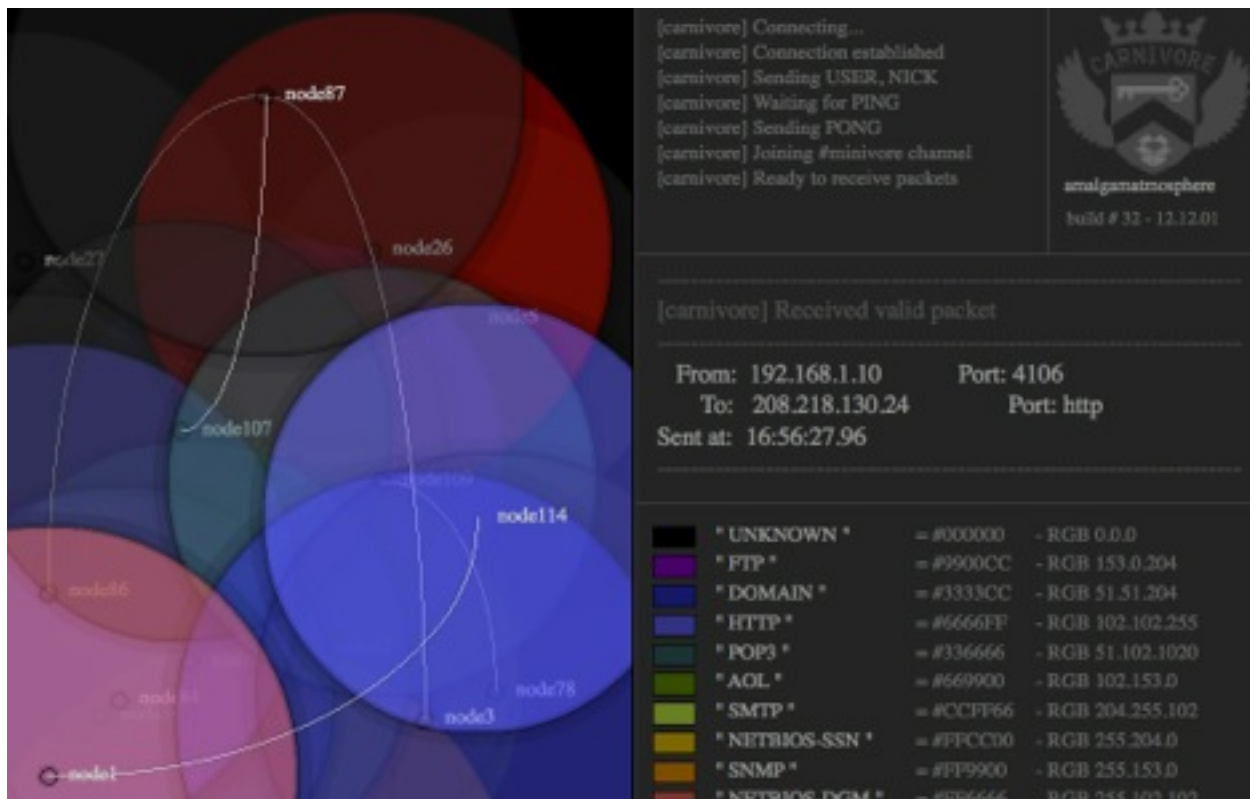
node87

node27

node26

node5

node107

node109

node114

node86

node84

node78

node3

node1

[carnivore] Connecting...
[carnivore] Connection established
[carnivore] Sending USER, NICK
[carnivore] Waiting for PING
[carnivore] Sending PONG
[carnivore] Joining #minivore channel
[carnivore] Ready to receive packets

CARNIVORE

amalgamatmosphere

build # 32 - 12.12.01

[carnivore] Received valid packet

From: 192.168.1.10 Port: 4106
To: 208.218.130.24 Port: http
Sent at: 16:56:27.96

| | " UNKNOWN " | = #000000 | - RGB 0.0.0 |
|---|---|---|---|
| | " FTP " | = #9900CC | - RGB 153.0.204 |
| | " DOMAIN " | = #3333CC | - RGB 51.51.204 |
| | " HTTP " | = #6666FF | - RGB 102.102.255 |
| | " POP3 " | = #336666 | - RGB 51.102.1020 |
| | " AOL " | = #669900 | - RGB 102.153.0 |
| | " SMTP " | = #CCFF66 | - RGB 204.255.102 |
| | " NETBIOS-SSN " | = #FFCC00 | - RGB 255.204.0 |
| | " SNMP " | = #FF9900 | - RGB 255.153.0 |
| | " NETBIOS-DGM " | = #FF6666 | - RGB 255.102.102 |